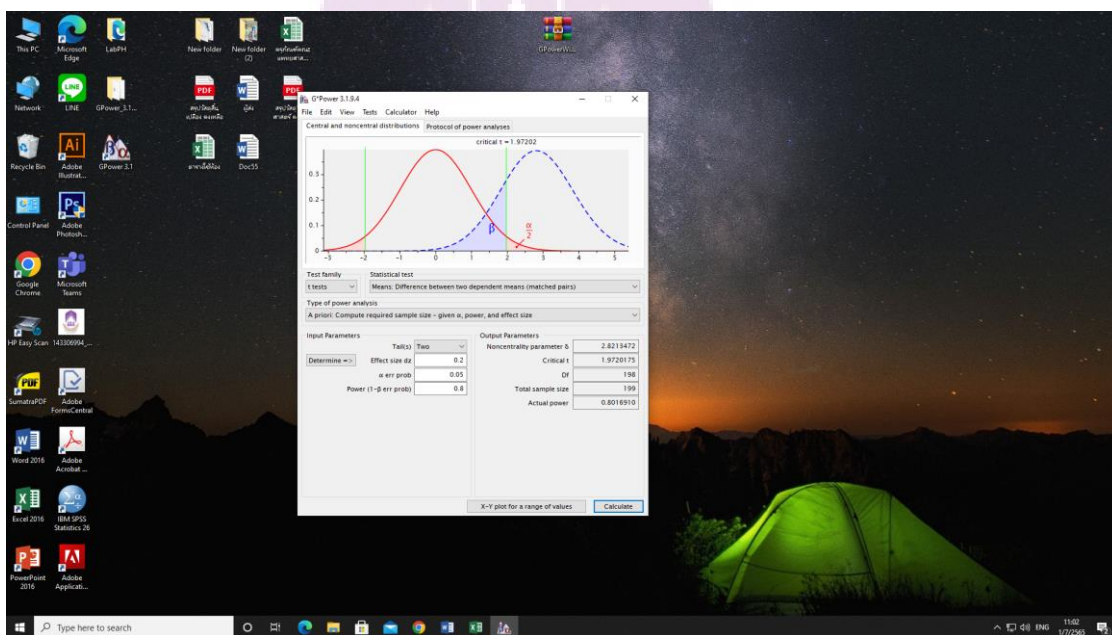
This PC
Microsoft Edge
LabPH
New folder
New folder (2)
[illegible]
GPowerWi...
Network
LINE
GPower_3.1...
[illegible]
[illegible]
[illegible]
Recycle Bin
Adobe Illustrat...
GPower 3.1
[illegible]
Doc55
Control Panel
Adobe Photosh...
Google Chrome
Microsoft Teams
HP Easy Scan
143306994_...
SumatraPDF
Adobe FormsCentral
Word 2016
Adobe Acrobat ...
Excel 2016
IBM SPSS Statistics 26
PowerPoint 2016
Adobe Applicati...

G*Power 3.1.9.4
File Edit View Tests Calculator Help
Central and noncentral distributions | Protocol of power analyses
critical t = 1.97202
0.3
0.2
0.1
0
-3 -2 -1 0 1 2 3 4 5
β
α/2
Test family
t tests
Statistical test
Means: Difference between two dependent means (matched pairs)
Type of power analysis
A priori: Compute required sample size - given α, power, and effect size
Input Parameters
Tail(s) Two
Determine => Effect size dz 0.2
α err prob 0.05
Power (1-β err prob) 0.8
Output Parameters
Noncentrality parameter δ 2.8213472
Critical t 1.9720175
Df 198
Total sample size 199
Actual power 0.8016910
X-Y plot for a range of values
Calculate

Type here to search
ENG 11:02 1/7/2565